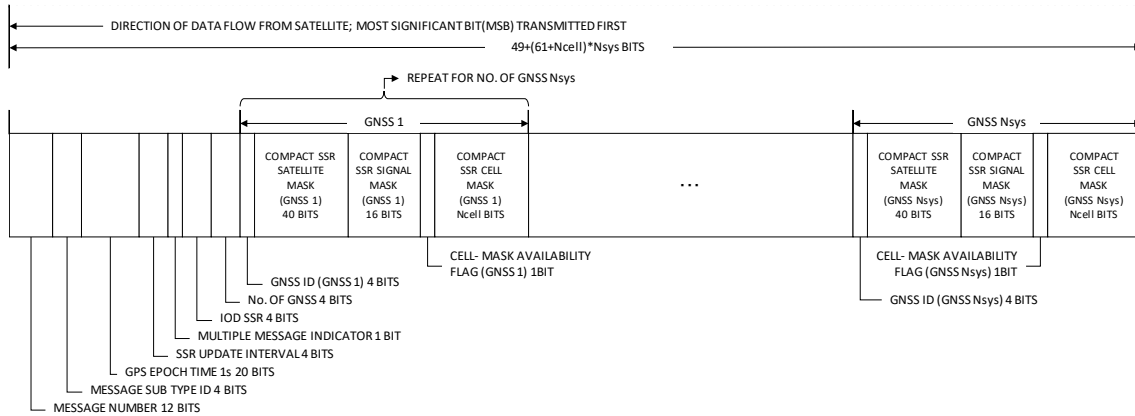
DIRECTION OF DATA FLOW FROM SATELLITE; MOST SIGNIFICANT BIT(MSB) TRANSMITTED FIRST

49+(61+Ncell)*Nsys BITS

REPEAT FOR NO. OF GNSS Nsys

GNSS 1

GNSS Nsys

COMPACT SSR SATELLITE MASK (GNSS 1) 40 BITS

COMPACT SSR SIGNAL MASK (GNSS 1) 16 BITS

COMPACT SSR CELL MASK (GNSS 1) Ncell BITS

...

COMPACT SSR SATELLITE MASK (GNSS Nsys) 40 BITS

COMPACT SSR SIGNAL MASK (GNSS Nsys) 16 BITS

COMPACT SSR CELL MASK (GNSS Nsys) Ncell BITS

CELL- MASK AVAILABILITY FLAG (GNSS 1) 1BIT

CELL- MASK AVAILABILITY FLAG (GNSS Nsys) 1BIT

GNSS ID (GNSS 1) 4 BITS

GNSS ID (GNSS Nsys) 4 BITS

No. OF GNSS 4 BITS

IOD SSR 4 BITS

MULTIPLE MESSAGE INDICATOR 1 BIT

SSR UPDATE INTERVAL 4 BITS

GPS EPOCH TIME 1s 20 BITS

MESSAGE SUB TYPE ID 4 BITS

MESSAGE NUMBER 12 BITS